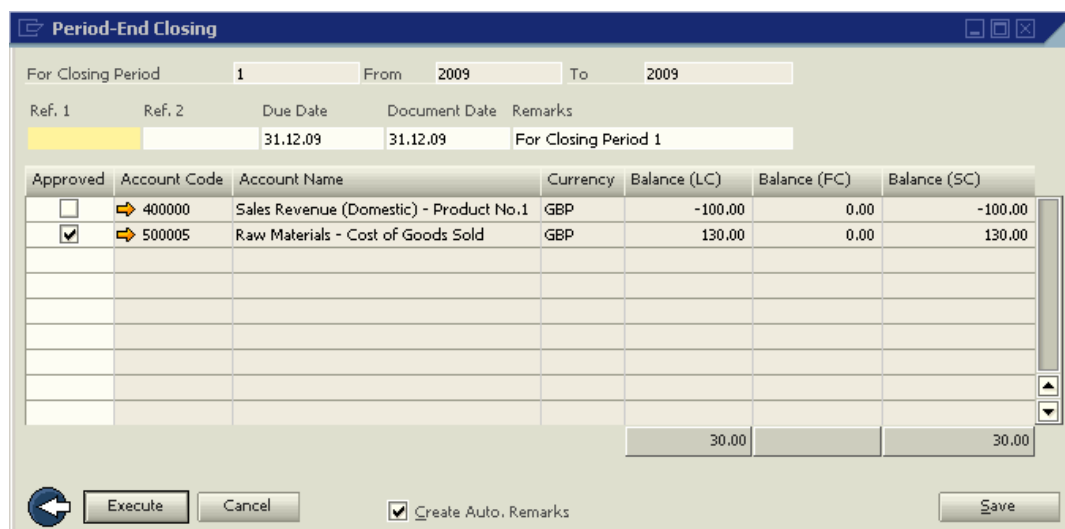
Period-End Closing

For Closing Period 1 From 2009 To 2009

Ref. 1 Ref. 2 Due Date Document Date Remarks
31.12.09 31.12.09 For Closing Period 1

| Approved | Account Code | Account Name | Currency | Balance (LC) | Balance (FC) | Balance (SC) |
|---|---|---|---|---|---|---|
| ☐ | 400000 | Sales Revenue (Domestic) - Product No.1 | GBP | -100.00 | 0.00 | -100.00 |
| ☑ | 500005 | Raw Materials - Cost of Goods Sold | GBP | 130.00 | 0.00 | 130.00 |
| | | | | 30.00 | | 30.00 |

Execute Cancel Create Auto. Remarks Save